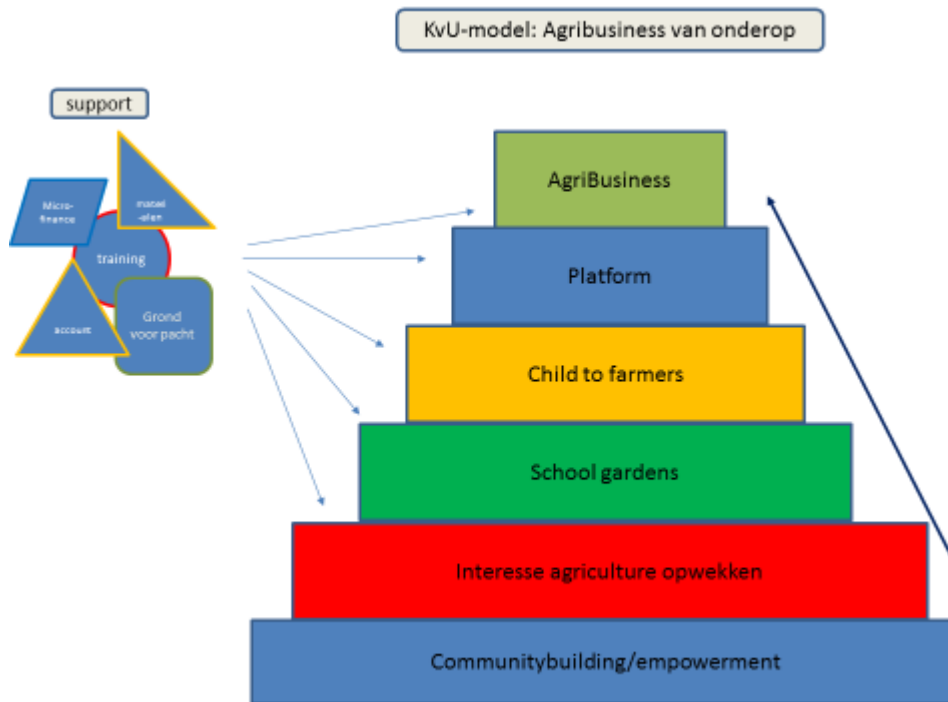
KvU-model: Agribusiness van onderop

support

Micro-finance

mated-alen

training

account

Grond voor pacht

AgriBusiness

Platform

Child to farmers

School gardens

Interesse agriculture opwekken

Communitybuilding/empowerment